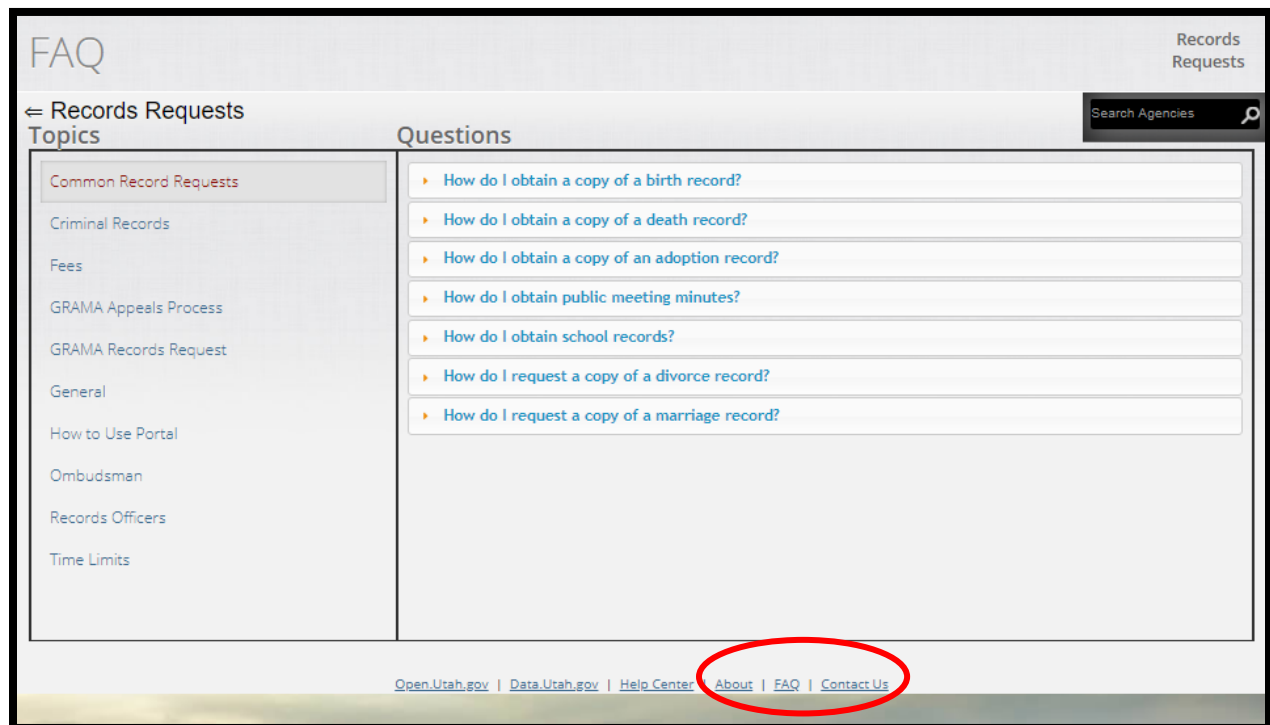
FAQ

Records Requests

⇐ Records Requests

Search Agencies

Topics

Questions

Common Record Requests
Criminal Records
Fees
GRAMA Appeals Process
GRAMA Records Request
General
How to Use Portal
Ombudsman
Records Officers
Time Limits

How do I obtain a copy of a birth record?
How do I obtain a copy of a death record?
How do I obtain a copy of an adoption record?
How do I obtain public meeting minutes?
How do I obtain school records?
How do I request a copy of a divorce record?
How do I request a copy of a marriage record?

Open.Utah.gov | Data.Utah.gov | Help Center | About | FAQ | Contact Us